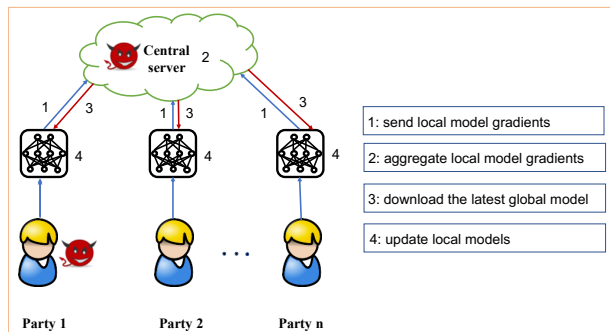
Central server 2

1 3

1 3

1 3

4

4

4

. . .

Party 1

Party 2

Party n

1: send local model gradients

2: aggregate local model gradients

3: download the latest global model

4: update local models